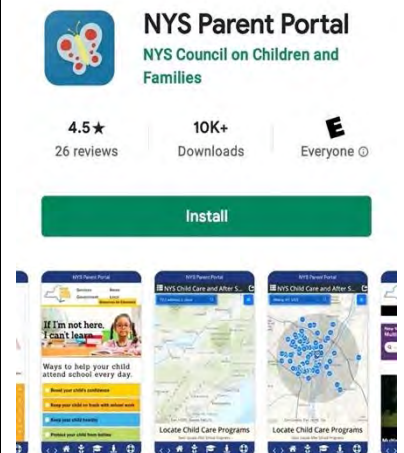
NYS Parent Portal
NYS Council on Children and Families

4.5★
26 reviews

10K+
Downloads

E
Everyone ⓘ

Install

NYS Parent Portal
If I'm not here, I can't learn.
Ways to help your child attend school every day.

NYS Parent Portal
NYS Child Care and After S...
Locate Child Care Programs

NYS Child Care and After S...
Locate Child Care Programs